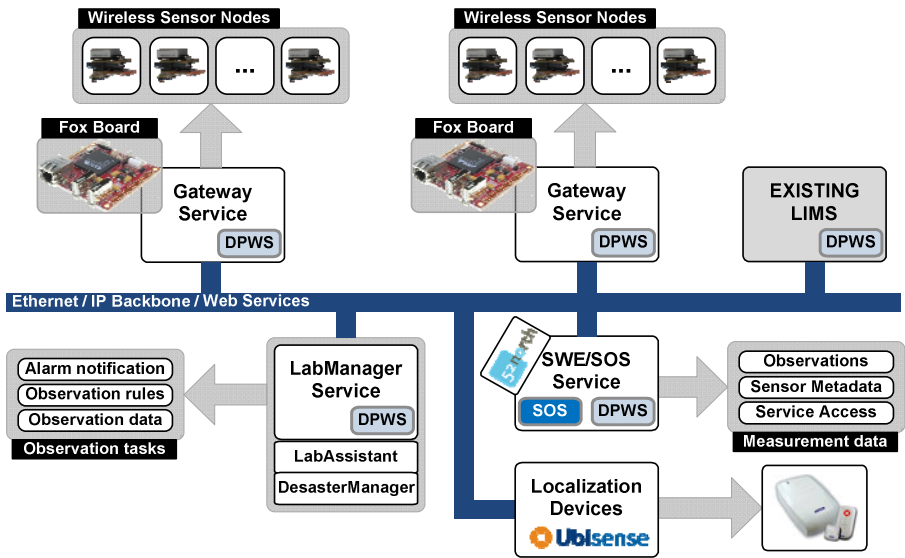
Wireless Sensor Nodes

...

Wireless Sensor Nodes

...

Fox Board

Gateway Service

DPWS

Fox Board

Gateway Service

DPWS

EXISTING LIMS

DPWS

Ethernet / IP Backbone / Web Services

Alarm notification

Observation rules

Observation data

Observation tasks

LabManager Service

DPWS

LabAssistant

DesasterManager

52north

SWE/SOS Service

SOS

DPWS

Observations

Sensor Metadata

Service Access

Measurement data

Localization Devices

Ubisense